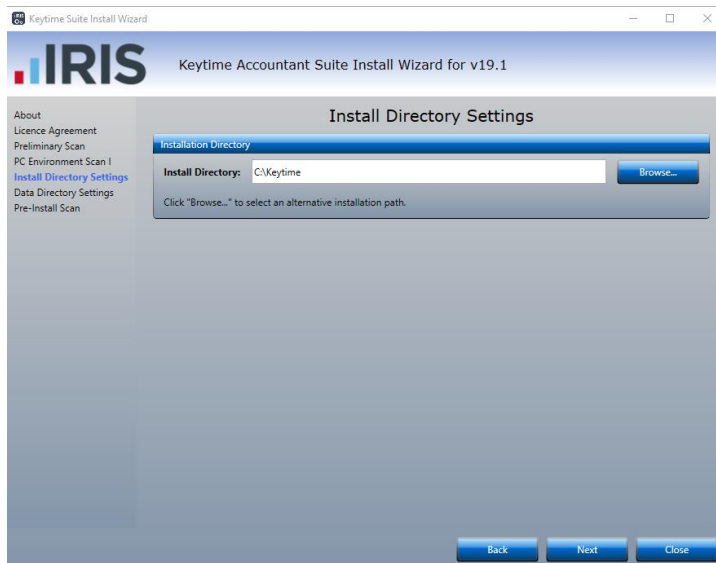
Keytime Suite Install Wizard

IRIS

Keytime Accountant Suite Install Wizard for v19.1

About
Licence Agreement
Preliminary Scan
PC Environment Scan I
Install Directory Settings
Data Directory Settings
Pre-Install Scan

Install Directory Settings

Installation Directory

Install Directory: C:\Keytime

Browse...

Click "Browse..." to select an alternative installation path.

Back
Next
Close